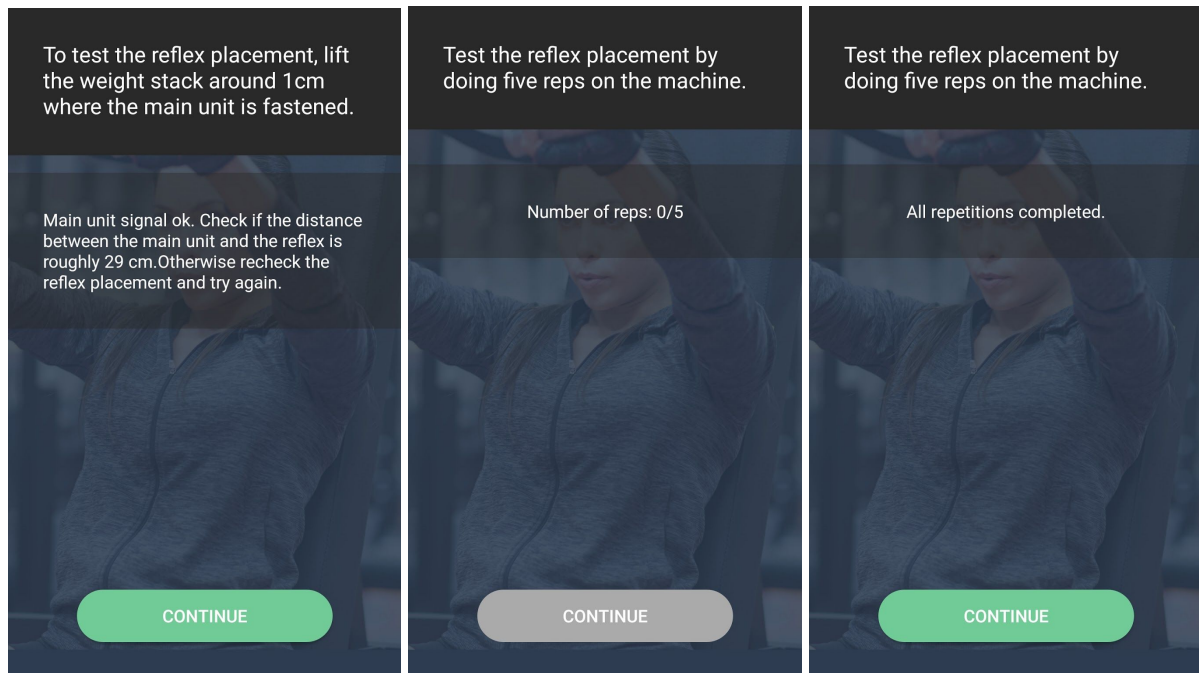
To test the reflex placement, lift the weight stack around 1cm where the main unit is fastened.

Main unit signal ok. Check if the distance between the main unit and the reflex is roughly 29 cm.Otherwise recheck the reflex placement and try again.

CONTINUE

Test the reflex placement by doing five reps on the machine.

Number of reps: 0/5

CONTINUE

Test the reflex placement by doing five reps on the machine.

All repetitions completed.

CONTINUE